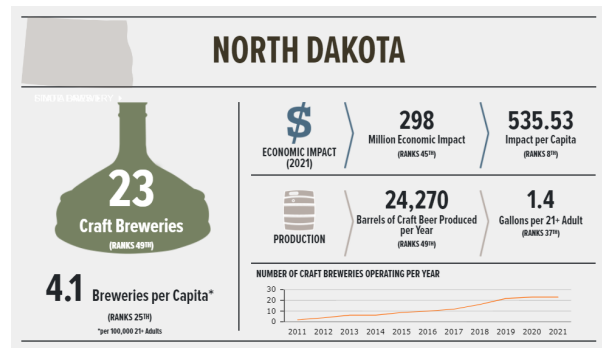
NORTH DAKOTA

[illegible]

23
Craft Breweries
(RANKS 49TH)

4.1 Breweries per Capita*
(RANKS 25TH)
*per 100,000 21+ Adults

$
ECONOMIC IMPACT (2021)

298
Million Economic Impact
(RANKS 45TH)

535.53
Impact per Capita
(RANKS 8TH)

PRODUCTION

24,270
Barrels of Craft Beer Produced per Year
(RANKS 49TH)

1.4
Gallons per 21+ Adult
(RANKS 37TH)

NUMBER OF CRAFT BREWERIES OPERATING PER YEAR

30
20
10
0

2011 2012 2013 2014 2015 2016 2017 2018 2019 2020 2021